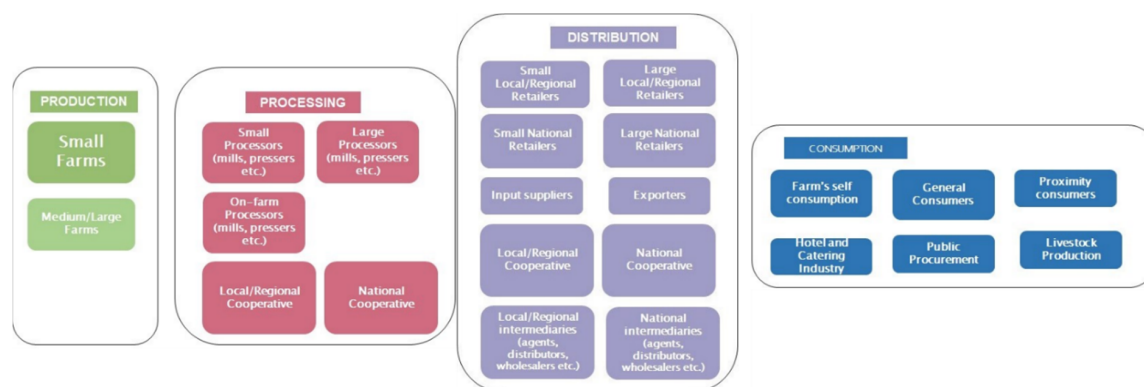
PRODUCTION

Small Farms

Medium/Large Farms

PROCESSING

Small Processors (mills, pressers etc.)

Large Processors (mills, pressers etc.)

On-farm Processors (mills, pressers etc.)

Local/Regional Cooperative

National Cooperative

DISTRIBUTION

Small Local/Regional Retailers

Large Local/Regional Retailers

Small National Retailers

Large National Retailers

Input suppliers

Exporters

Local/Regional Cooperative

National Cooperative

Local/Regional intermediaries (agents, distributors, wholesalers etc.)

National intermediaries (agents, distributors, wholesalers etc.)

CONSUMPTION

Farm's self consumption

General Consumers

Proximity consumers

Hotel and Catering Industry

Public Procurement

Livestock Production